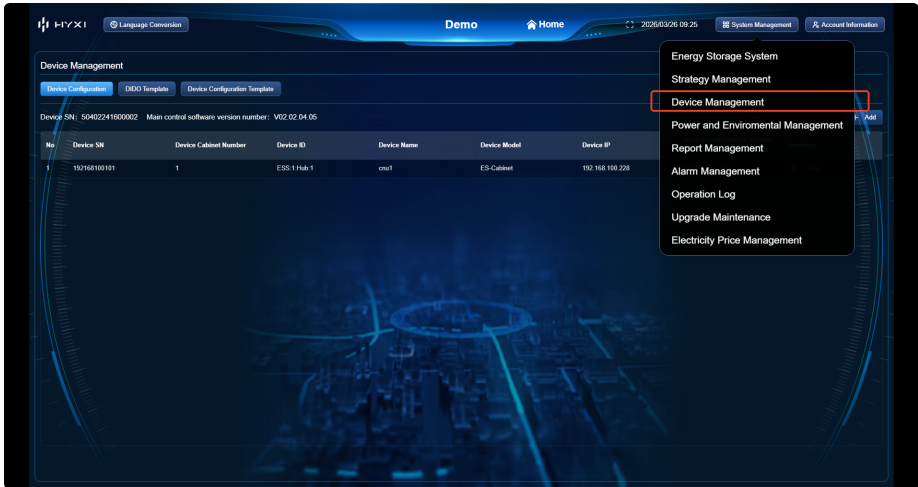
HYXI
Language Conversion
Demo
Home
2026/03/26 09:25
System Management
Account Information

Device Management
Device Configuration
DIDO Template
Device Configuration Template
Device SN: 50402241600002 Main control software version number: V02.02.04.05

+ Add

| No | Device SN | Device Cabinet Number | Device ID | Device Name | Device Model | Device IP |
|---|---|---|---|---|---|---|
| 1 | 192168100101 | 1 | ESS:1:Hub:1 | cmu1 | ES-Cabinet | 192.168.100.228 |

Energy Storage System
Strategy Management
Device Management
Power and Enviromental Management
Report Management
Alarm Management
Operation Log
Upgrade Maintenance
Electricity Price Management